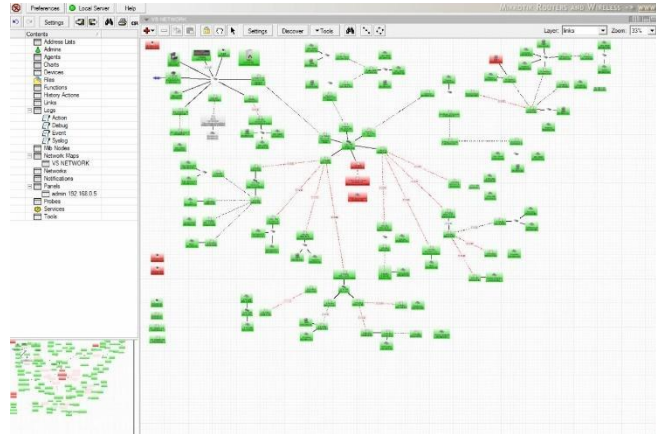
Preferences Local Server Help

MIKROTIK ROUTERS AND WIRELESS

Settings

Contents

Address Lists
Admins
Agents
Charts
Devices
Files
Functions
History Actions
Links
Logs
Action
Debug
Event
Syslog
Mib Nodes
Network Maps
VS NETWORK
Networks
Notifications
Panels
admin 192.168.0.5
Probes
Services
Tools

Settings Discover Tools

Layer: links Zoom: 33%